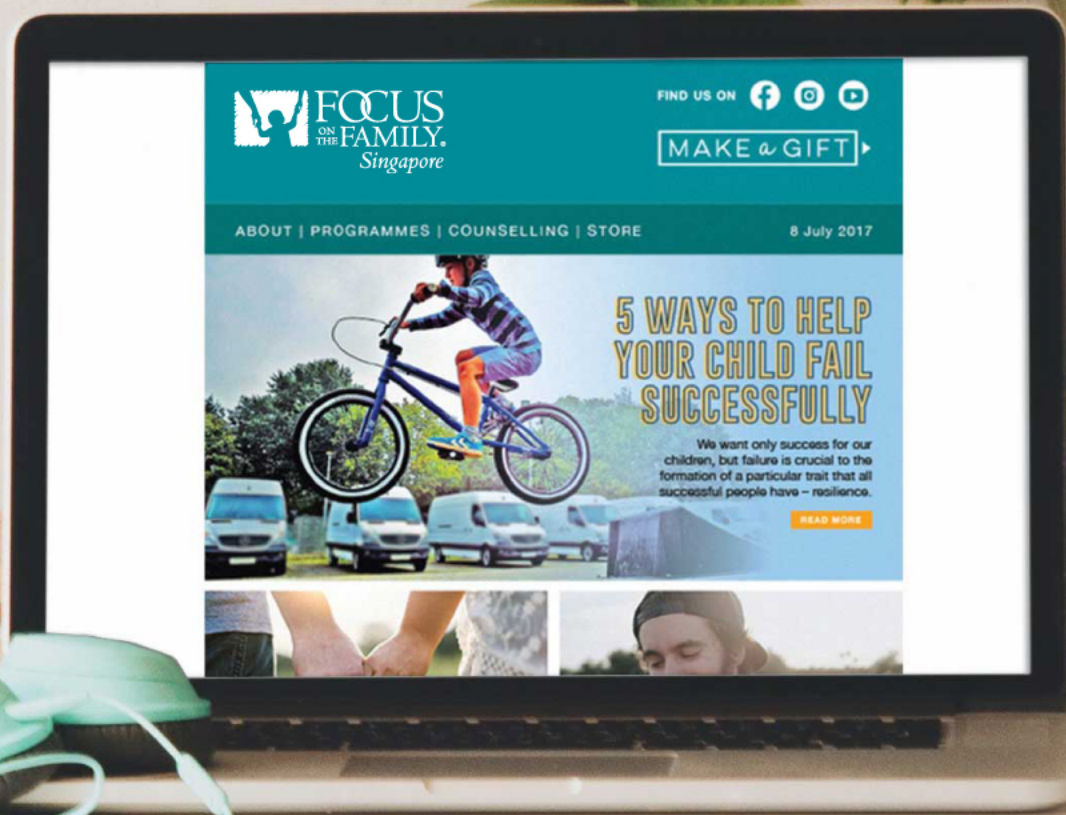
FOCUS ON THE FAMILY. Singapore

FIND US ON

MAKE a GIFT

ABOUT | PROGRAMMES | COUNSELLING | STORE

8 July 2017

5 WAYS TO HELP YOUR CHILD FAIL SUCCESSFULLY

We want only success for our children, but failure is crucial to the formation of a particular trait that all successful people have – resilience.

READ MORE